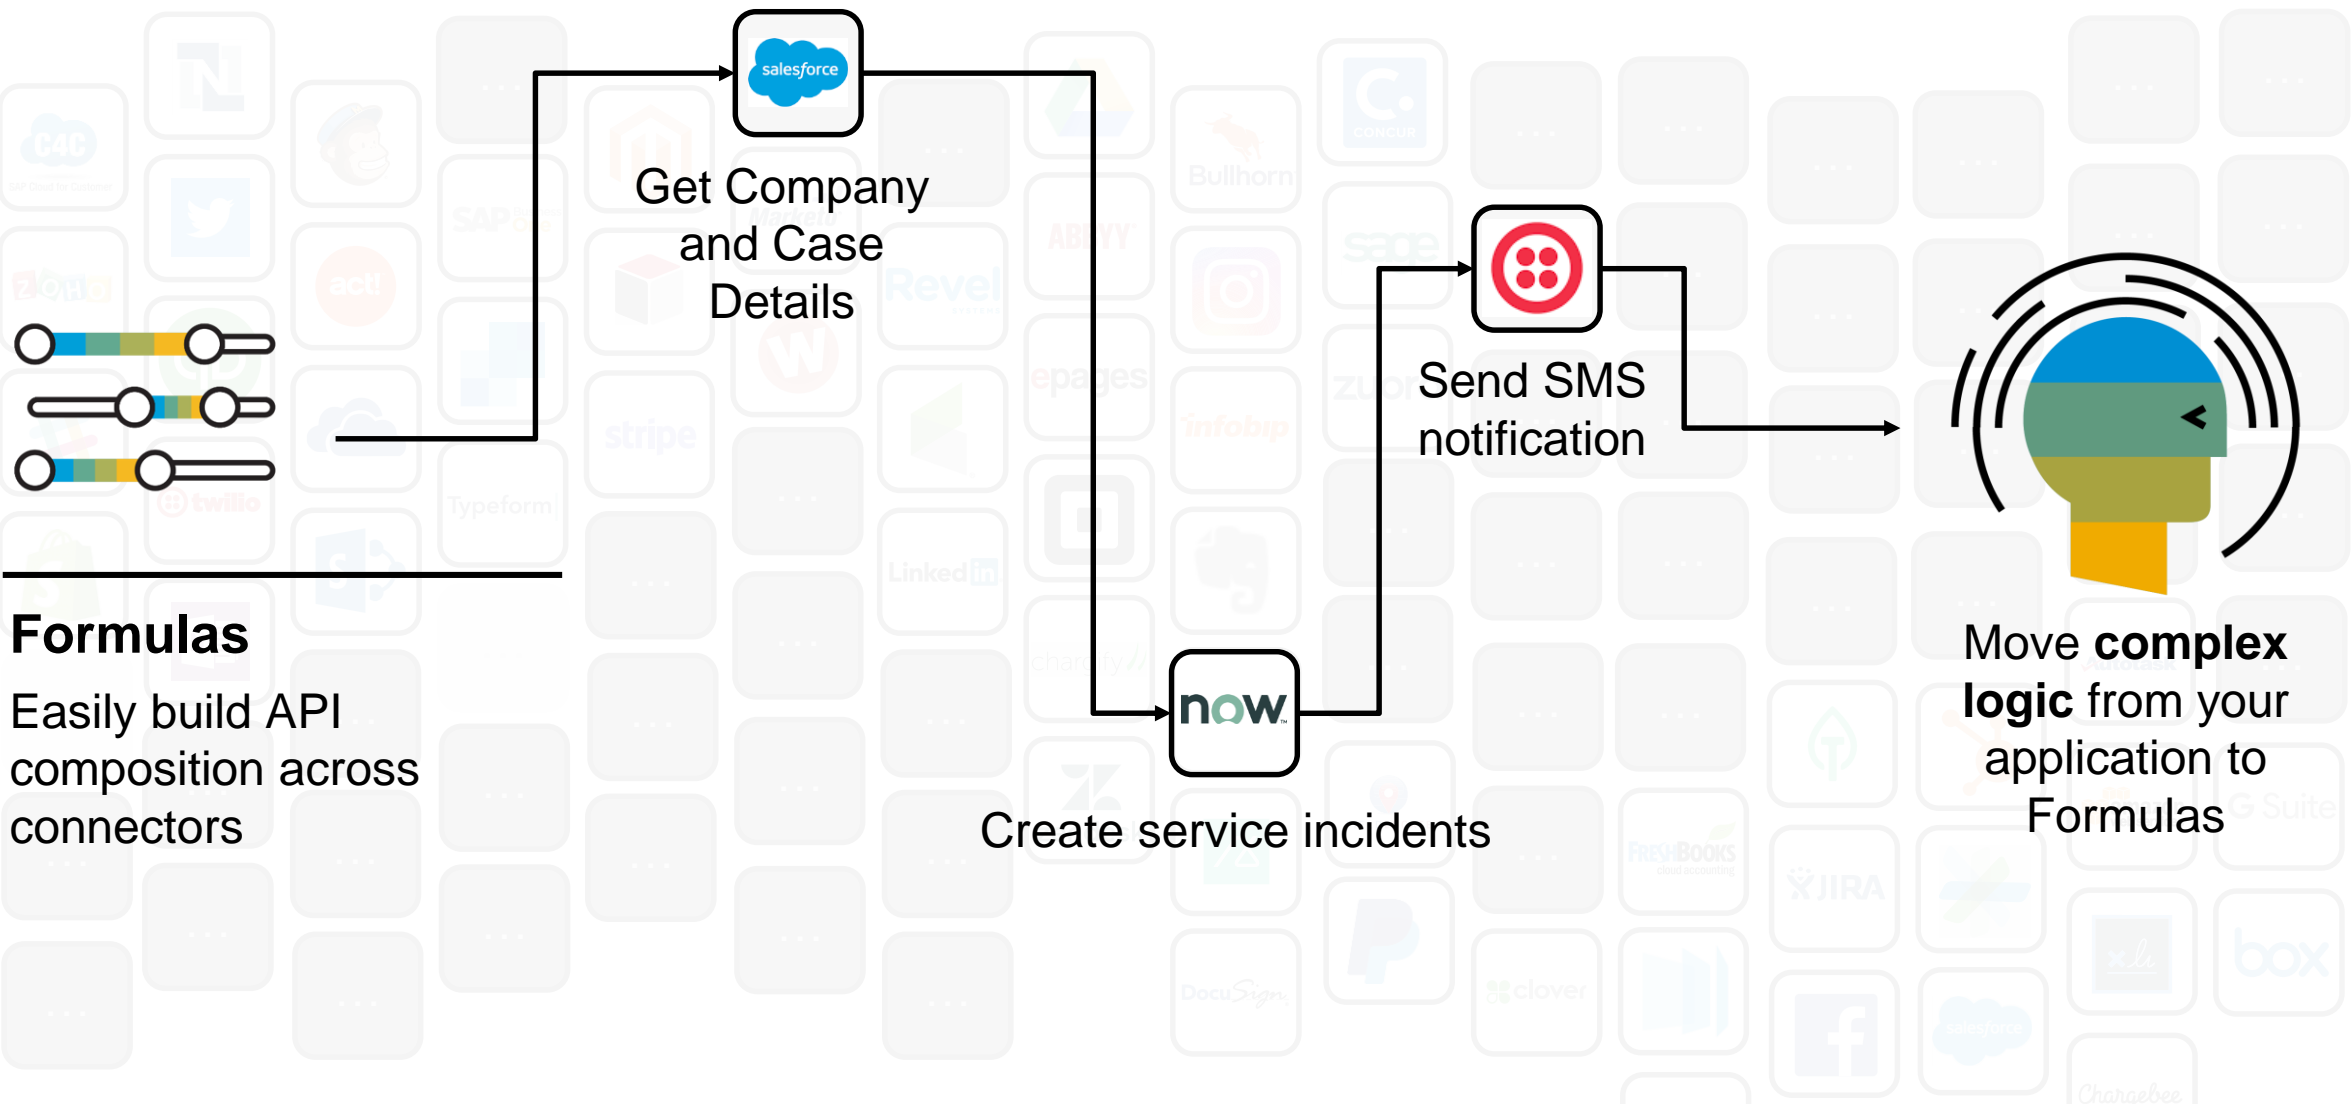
salesforce

Get Company and Case Details

Send SMS notification

now

Create service incidents

Formulas

Easily build API composition across connectors

Move **complex logic** from your application to Formulas